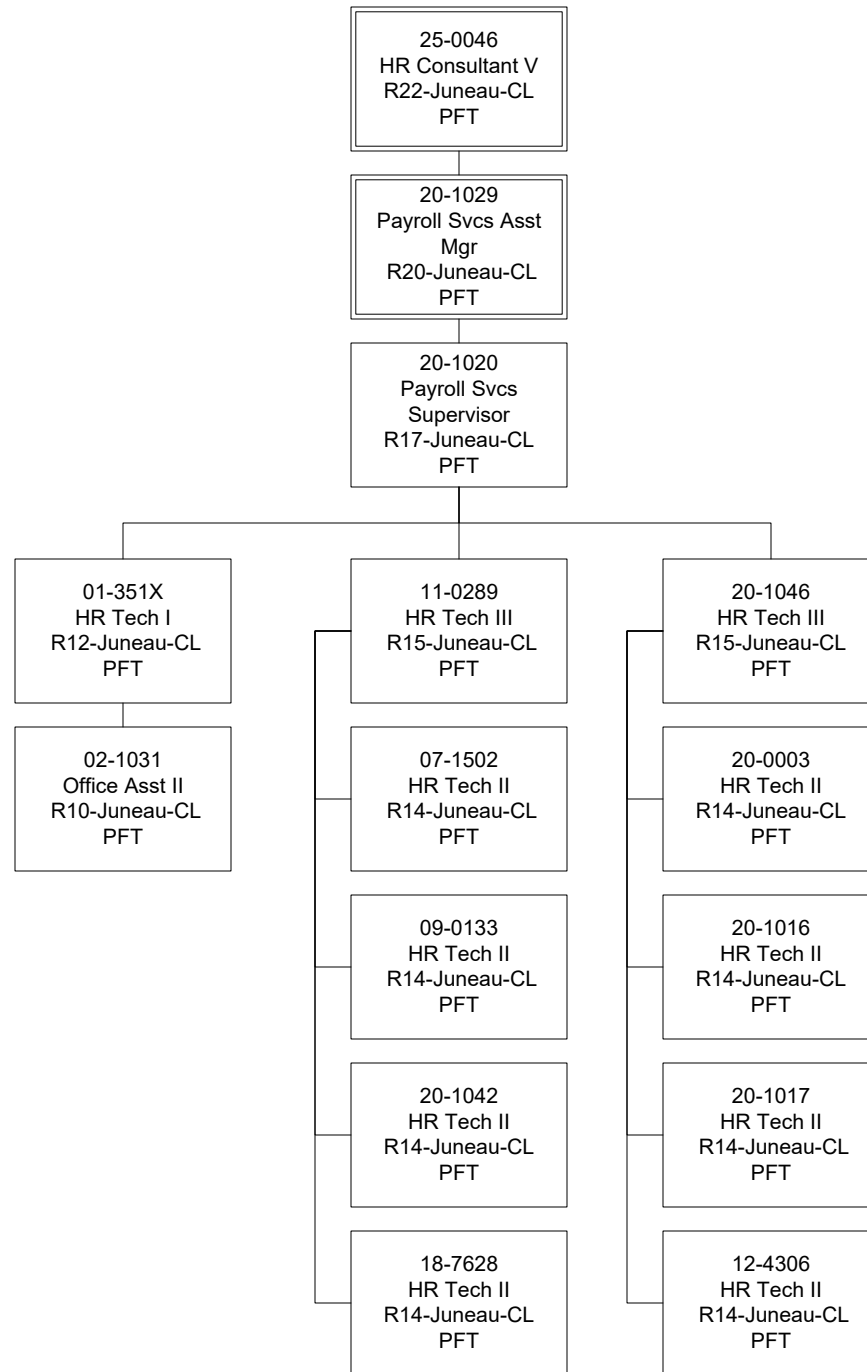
25-0046
HR Consultant V
R22-Juneau-CL
PFT

20-1029
Payroll Svcs Asst Mgr
R20-Juneau-CL
PFT

20-1020
Payroll Svcs Supervisor
R17-Juneau-CL
PFT

01-351X
HR Tech I
R12-Juneau-CL
PFT

02-1031
Office Asst II
R10-Juneau-CL
PFT

11-0289
HR Tech III
R15-Juneau-CL
PFT

07-1502
HR Tech II
R14-Juneau-CL
PFT

09-0133
HR Tech II
R14-Juneau-CL
PFT

20-1042
HR Tech II
R14-Juneau-CL
PFT

18-7628
HR Tech II
R14-Juneau-CL
PFT

20-1046
HR Tech III
R15-Juneau-CL
PFT

20-0003
HR Tech II
R14-Juneau-CL
PFT

20-1016
HR Tech II
R14-Juneau-CL
PFT

20-1017
HR Tech II
R14-Juneau-CL
PFT

12-4306
HR Tech II
R14-Juneau-CL
PFT